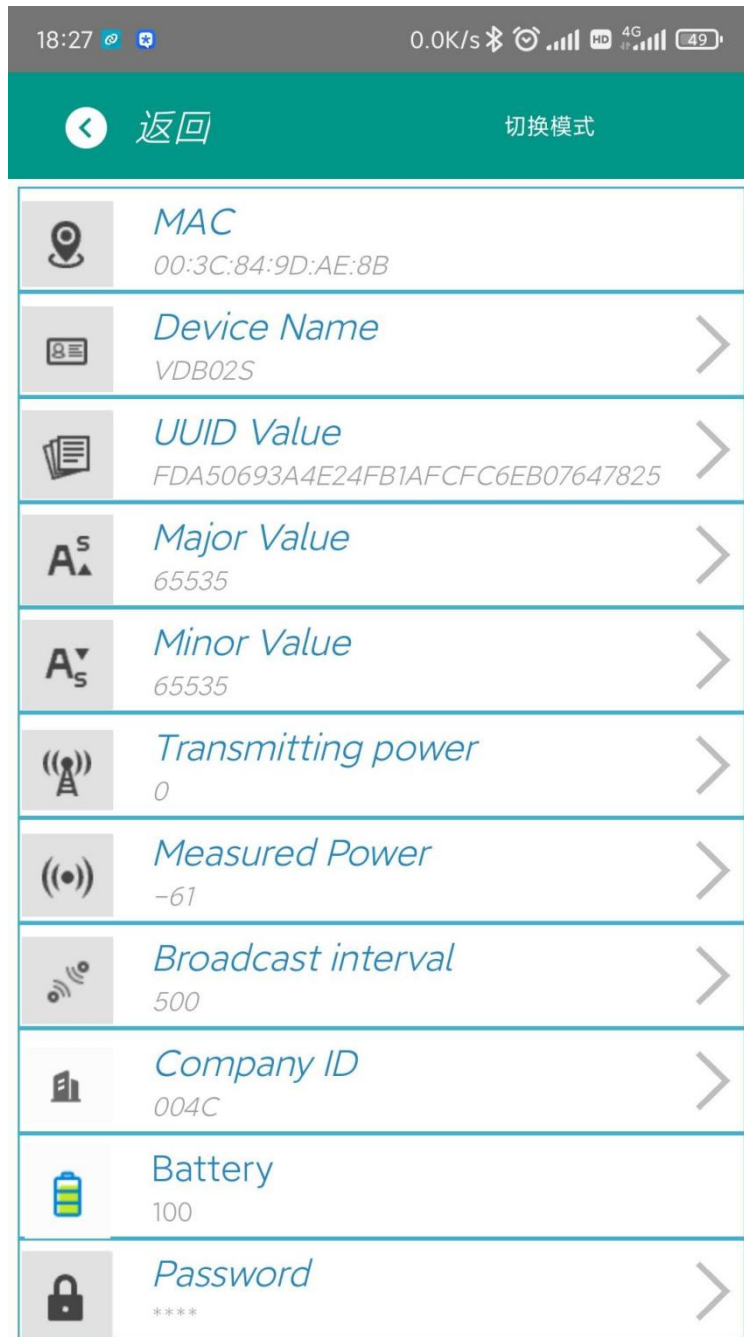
18:27 0.0K/s 4G 49

返回

切换模式

MAC
00:3C:84:9D:AE:8B

Device Name
VDB02S

UUID Value
FDA50693A4E24FB1AFCFC6EB07647825

Major Value
65535

Minor Value
65535

Transmitting power
0

Measured Power
-61

Broadcast interval
500

Company ID
004C

Battery
100

Password
****